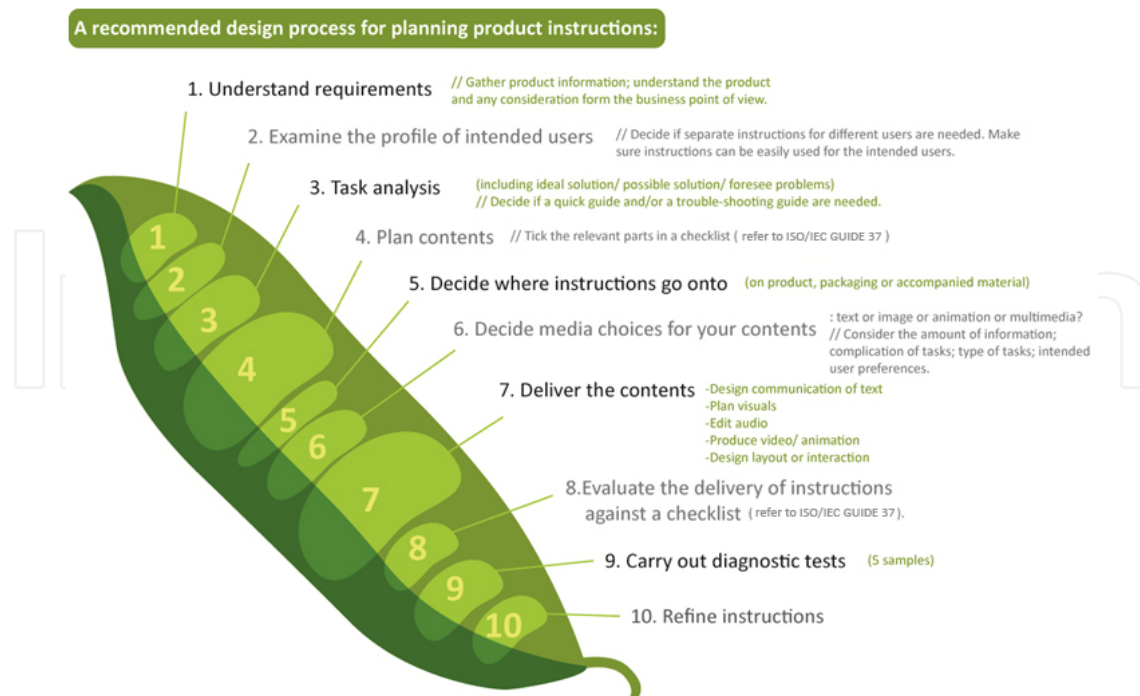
A recommended design process for planning product instructions:

1. Understand requirements // Gather product information; understand the product and any consideration form the business point of view.

2. Examine the profile of intended users // Decide if separate instructions for different users are needed. Make sure instructions can be easily used for the intended users.

3. Task analysis (including ideal solution/ possible solution/ foresee problems) // Decide if a quick guide and/or a trouble-shooting guide are needed.

4. Plan contents // Tick the relevant parts in a checklist ( refer to ISO/IEC GUIDE 37 )

5. Decide where instructions go onto (on product, packaging or accompanied material)

6. Decide media choices for your contents : text or image or animation or multimedia? // Consider the amount of information; complication of tasks; type of tasks; intended user preferences.

7. Deliver the contents -Design communication of text
-Plan visuals
-Edit audio
-Produce video/ animation
-Design layout or interaction

8.Evaluate the delivery of instructions against a checklist ( refer to ISO/IEC GUIDE 37 ).

9. Carry out diagnostic tests (5 samples)

10. Refine instructions

1
2
3
4
5
6
7
8
9
10